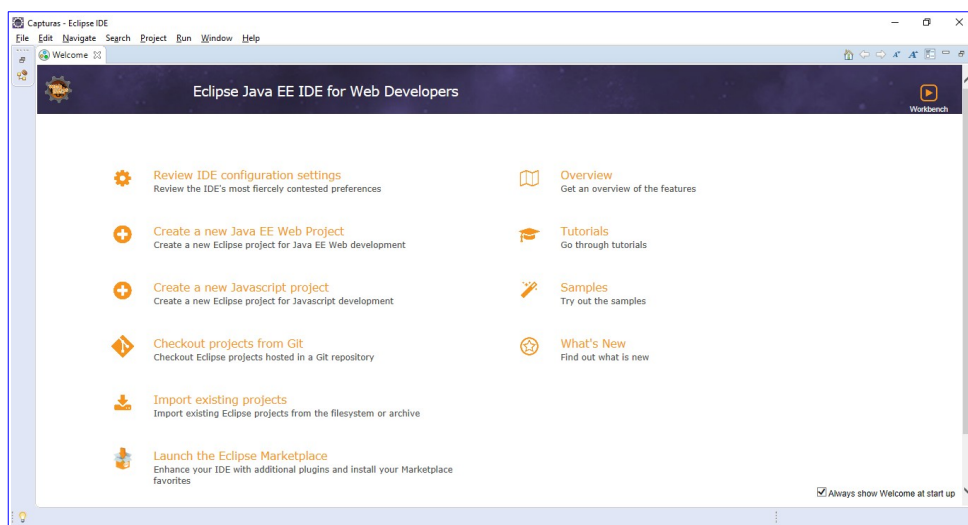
Capturas - Eclipse IDE

File Edit Navigate Search Project Run Window Help

Welcome

Eclipse Java EE IDE for Web Developers

Workbench

Review IDE configuration settings
Review the IDE's most fiercely contested preferences

Create a new Java EE Web Project
Create a new Eclipse project for Java EE Web development

Create a new Javascript project
Create a new Eclipse project for Javascript development

Checkout projects from Git
Checkout Eclipse projects hosted in a Git repository

Import existing projects
Import existing Eclipse projects from the filesystem or archive

Launch the Eclipse Marketplace
Enhance your IDE with additional plugins and install your Marketplace favorites

Overview
Get an overview of the features

Tutorials
Go through tutorials

Samples
Try out the samples

What's New
Find out what is new

Always show Welcome at start up